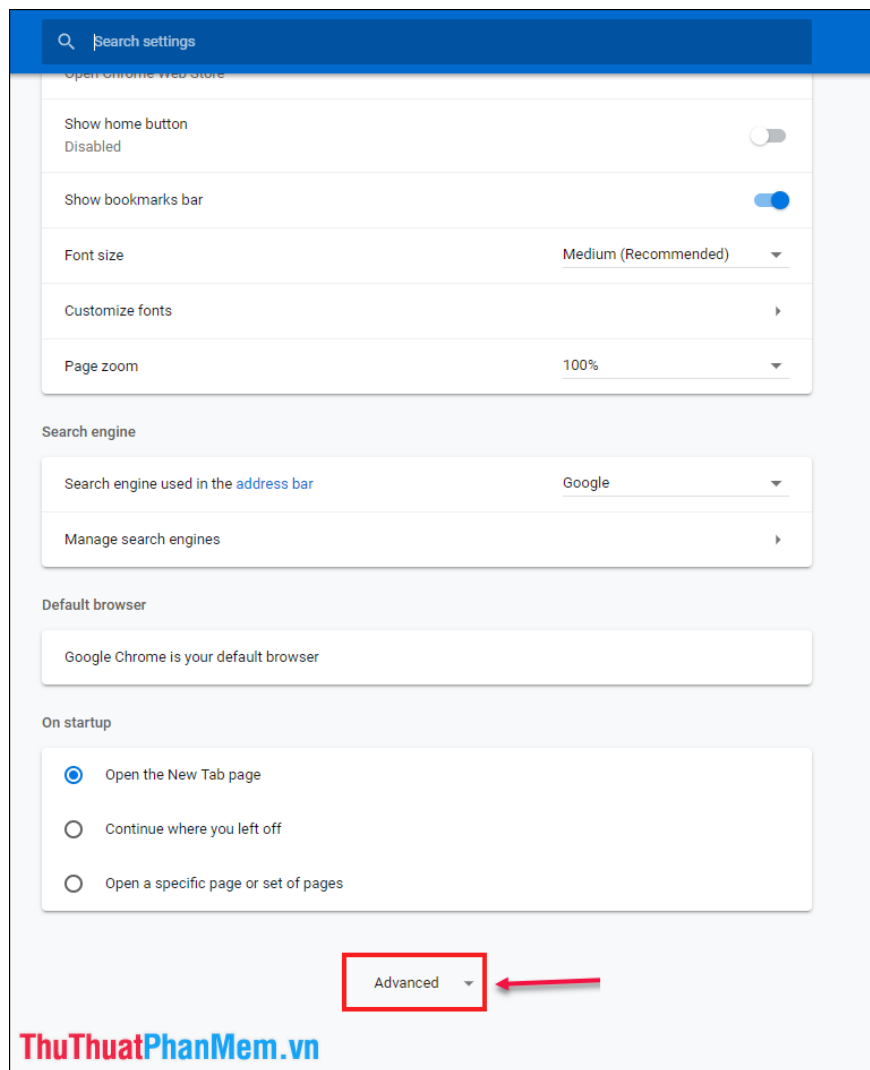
Search settings

Open Chrome Web Store

Show home button
Disabled

Show bookmarks bar

Font size Medium (Recommended)

Customize fonts

Page zoom 100%

Search engine

Search engine used in the address bar Google

Manage search engines

Default browser

Google Chrome is your default browser

On startup

Open the New Tab page

Continue where you left off

Open a specific page or set of pages

Advanced

ThuThuatPhanMem.vn